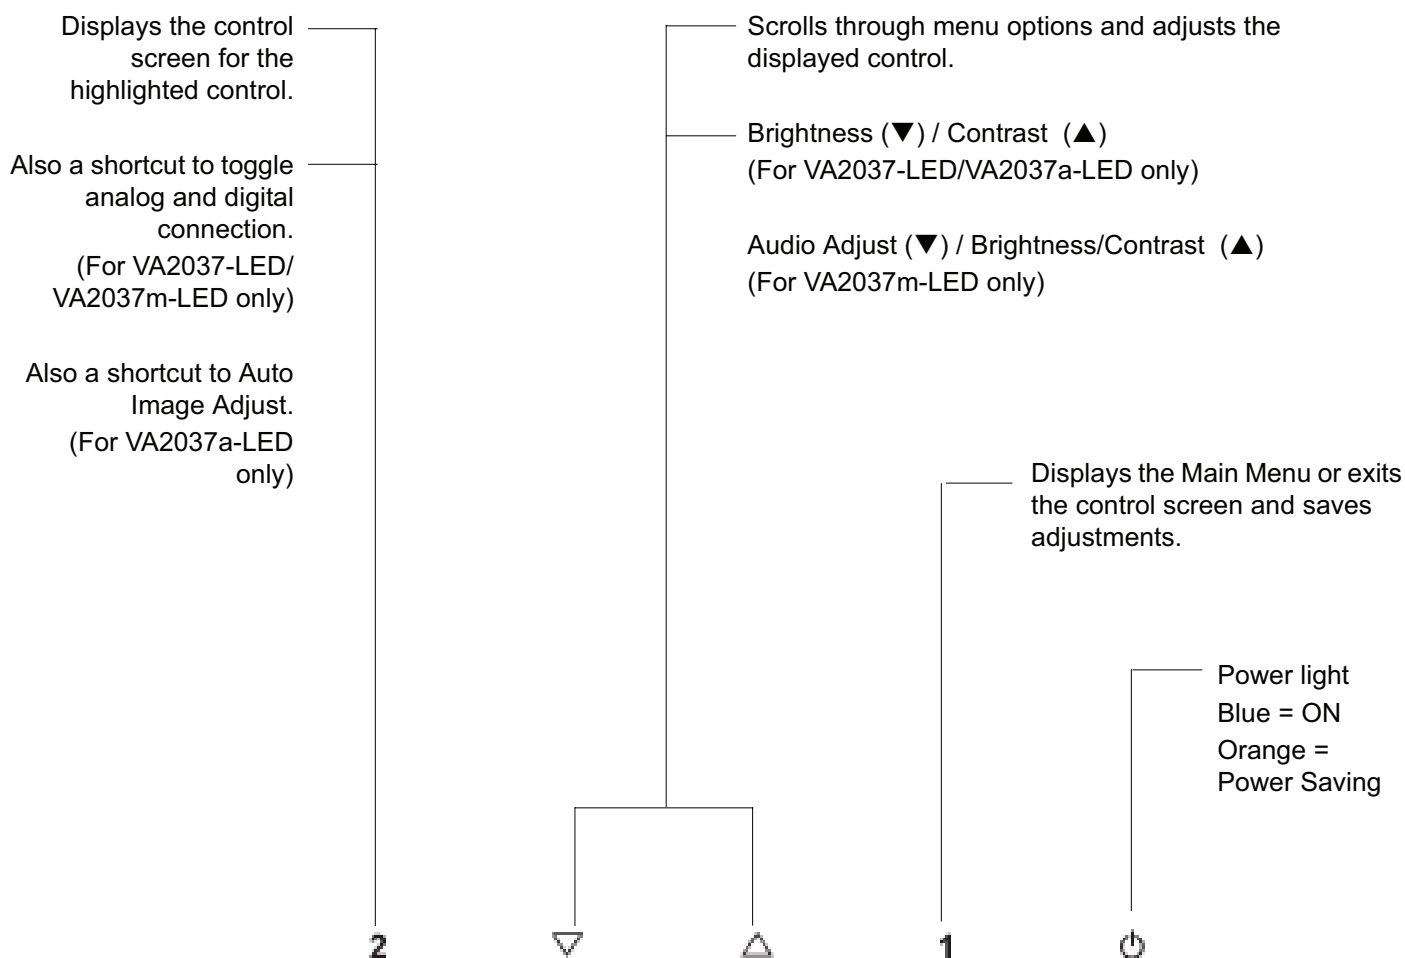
Displays the control screen for the highlighted control.

Also a shortcut to toggle analog and digital connection. (For VA2037-LED/ VA2037m-LED only)

Also a shortcut to Auto Image Adjust. (For VA2037a-LED only)

Scrolls through menu options and adjusts the displayed control.

Brightness (▼) / Contrast (▲) (For VA2037-LED/VA2037a-LED only)

Audio Adjust (▼) / Brightness/Contrast (▲) (For VA2037m-LED only)

Displays the Main Menu or exits the control screen and saves adjustments.

Power light
Blue = ON
Orange = Power Saving

2 ▽ △ 1 ⏻